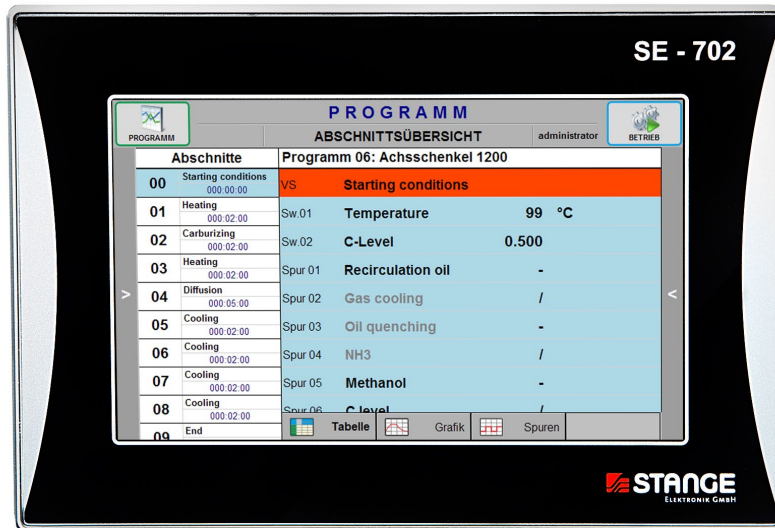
SE - 702

PROGRAMM

PROGRAMM

ABSCHNITTSÜBERSICHT

administrator

BETRIEB

| Abschnitte | | |
|---|---|---|
| 00 | Starting conditions | 000:00:00 |
| 01 | Heating | 000:02:00 |
| 02 | Carburizing | 000:02:00 |
| 03 | Heating | 000:02:00 |
| 04 | Diffusion | 000:05:00 |
| 05 | Cooling | 000:02:00 |
| 06 | Cooling | 000:02:00 |
| 07 | Cooling | 000:02:00 |
| 08 | Cooling | 000:02:00 |
| 09 | End | |

Programm 06: Achsschenkel 1200

| | | | |
|---|---|---|---|
| VS | Starting conditions | | |
| Sw.01 | Temperature | 99 | °C |
| Sw.02 | C-Level | 0.500 | |
| Spur 01 | Recirculation oil | - | |
| Spur 02 | Gas cooling | / | |
| Spur 03 | Oil quenching | - | |
| Spur 04 | NH3 | / | |
| Spur 05 | Methanol | - | |
| Spur 06 | C-level | / | |

>

<

Tabelle Grafik Spuren

STANGE
ELEKTRONIK GMBH